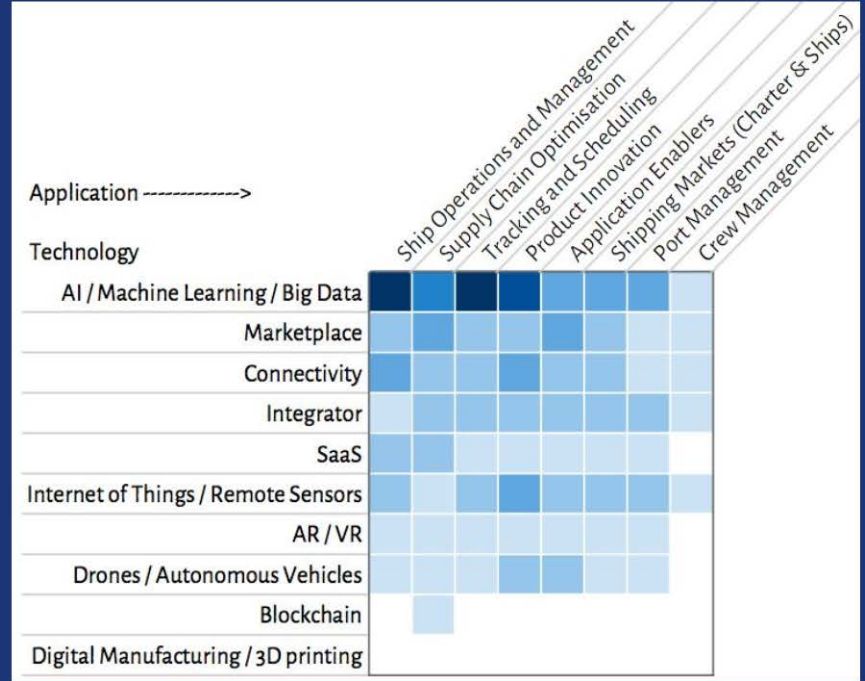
Application ------------->

Technology

Ship Operations and Management
Supply Chain Optimisation
Tracking and Scheduling
Product Innovation
Application Enablers
Shipping Markets (Charter & Ships)
Port Management
Crew Management

AI / Machine Learning / Big Data
Marketplace
Connectivity
Integrator
SaaS
Internet of Things / Remote Sensors
AR / VR
Drones / Autonomous Vehicles
Blockchain
Digital Manufacturing / 3D printing